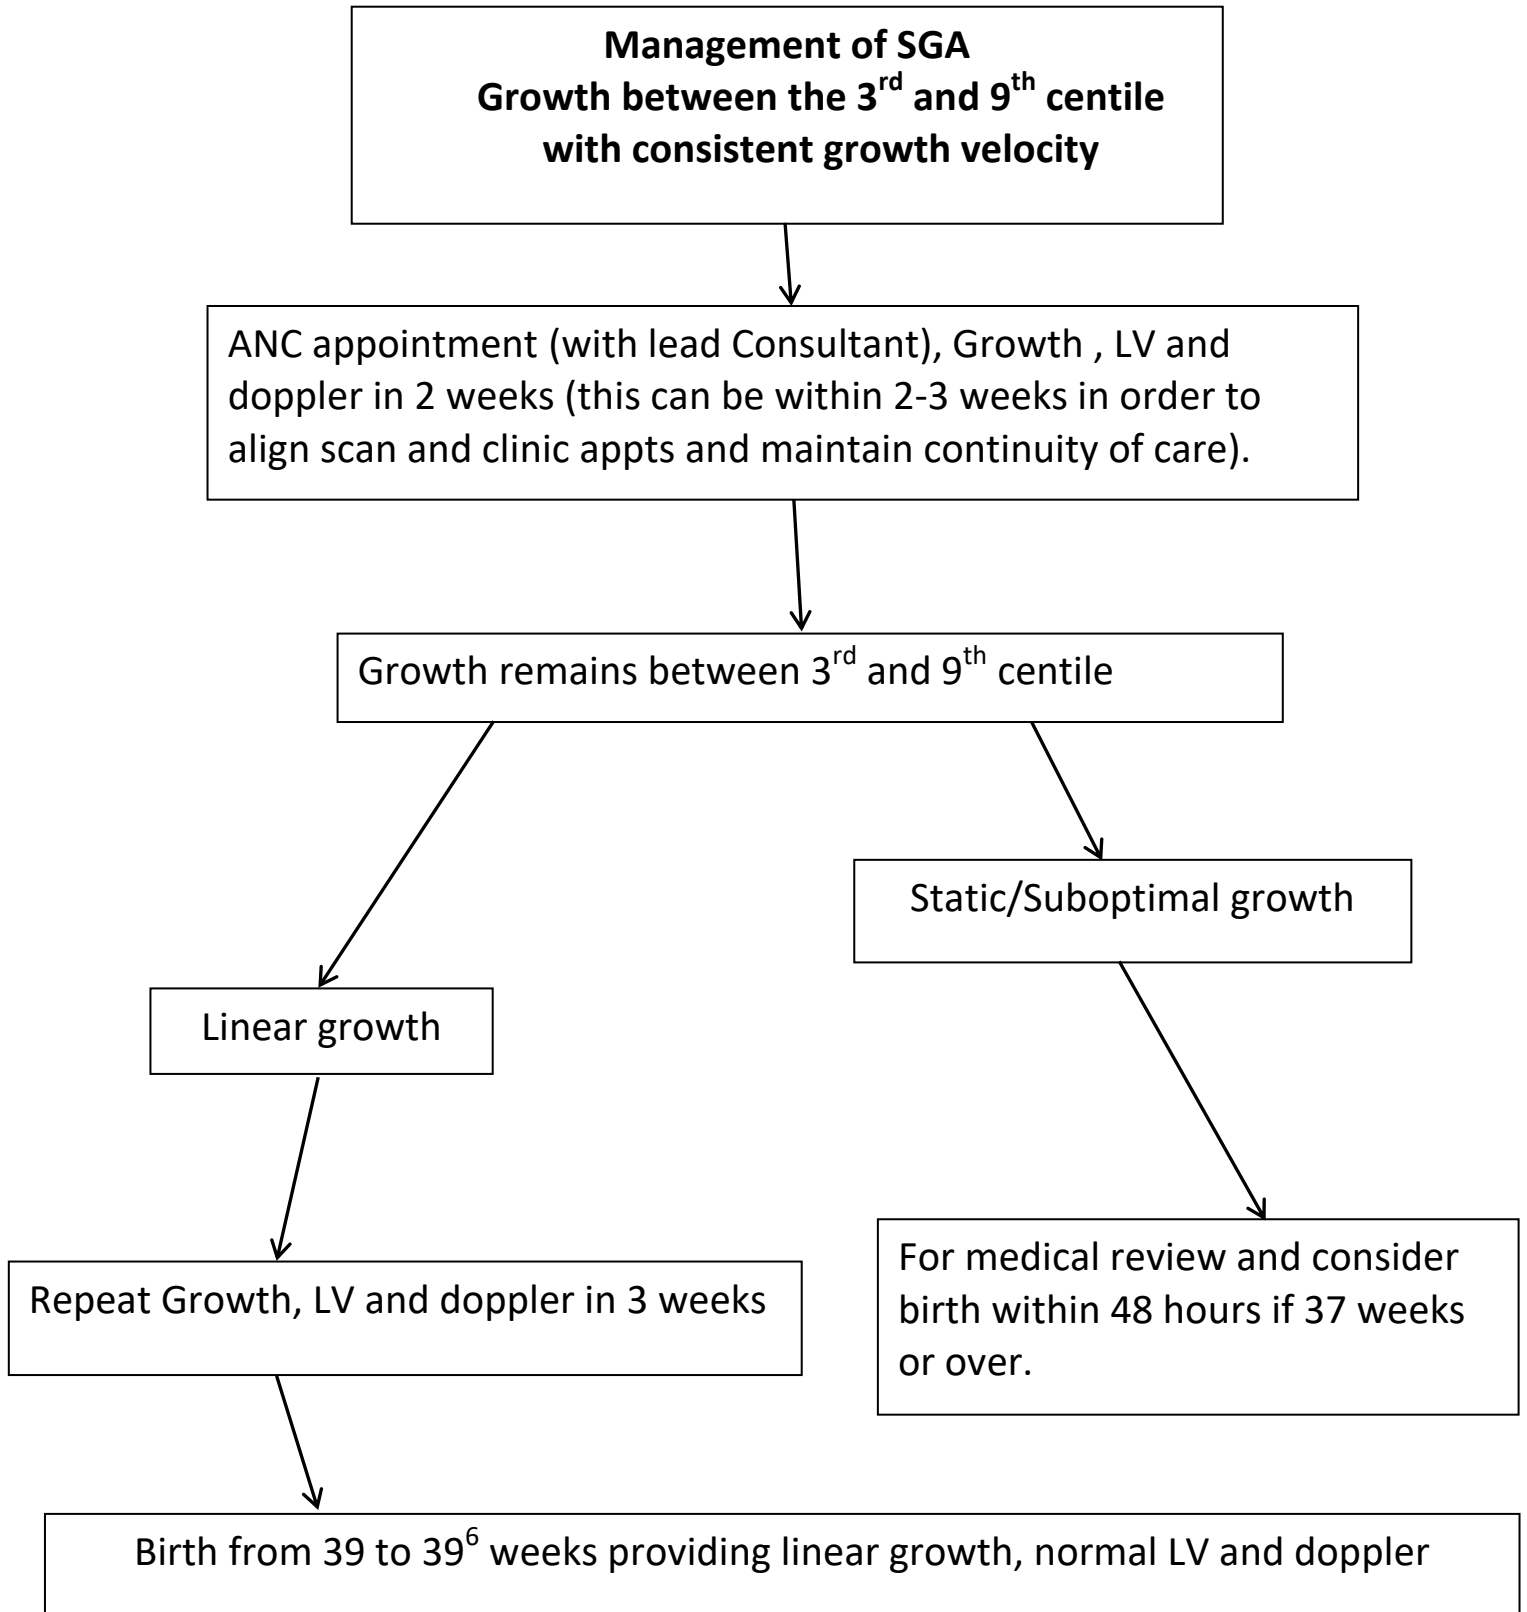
**Management of SGA**
**Growth between the 3$^{rd}$ and 9$^{th}$ centile with consistent growth velocity**

ANC appointment (with lead Consultant), Growth , LV and doppler in 2 weeks (this can be within 2-3 weeks in order to align scan and clinic appts and maintain continuity of care).

Growth remains between 3$^{rd}$ and 9$^{th}$ centile

Linear growth

Static/Suboptimal growth

Repeat Growth, LV and doppler in 3 weeks

For medical review and consider birth within 48 hours if 37 weeks or over.

Birth from 39 to 39$^{6}$ weeks providing linear growth, normal LV and doppler